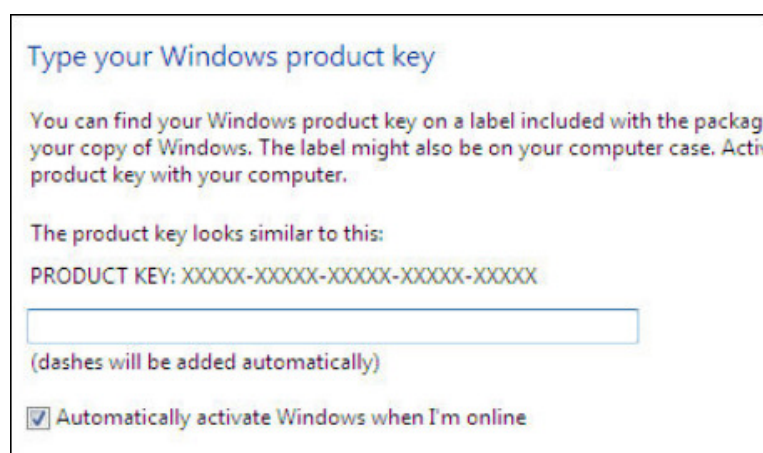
Type your Windows product key

You can find your Windows product key on a label included with the packag your copy of Windows. The label might also be on your computer case. Activ product key with your computer.

The product key looks similar to this:

PRODUCT KEY: XXXXX-XXXXX-XXXXX-XXXXX-XXXXX

(dashes will be added automatically)

Automatically activate Windows when I'm online